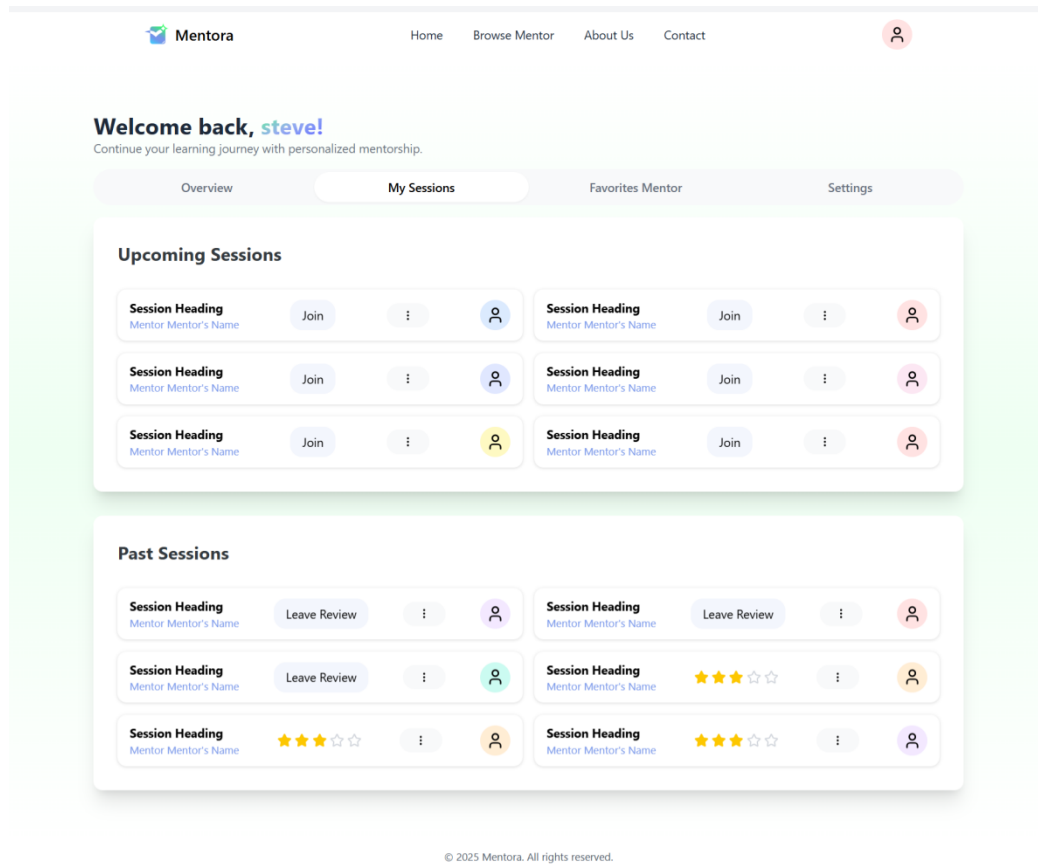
Mentora

Home Browse Mentor About Us Contact

Welcome back, steve!
Continue your learning journey with personalized mentorship.

Overview My Sessions Favorites Mentor Settings

Upcoming Sessions

Session Heading
Mentor Mentor's Name
Join

Session Heading
Mentor Mentor's Name
Join

Session Heading
Mentor Mentor's Name
Join

Session Heading
Mentor Mentor's Name
Join

Session Heading
Mentor Mentor's Name
Join

Session Heading
Mentor Mentor's Name
Join

Past Sessions

Session Heading
Mentor Mentor's Name
Leave Review

Session Heading
Mentor Mentor's Name
Leave Review

Session Heading
Mentor Mentor's Name
Leave Review

Session Heading
Mentor Mentor's Name

Session Heading
Mentor Mentor's Name

Session Heading
Mentor Mentor's Name

© 2025 Mentora. All rights reserved.